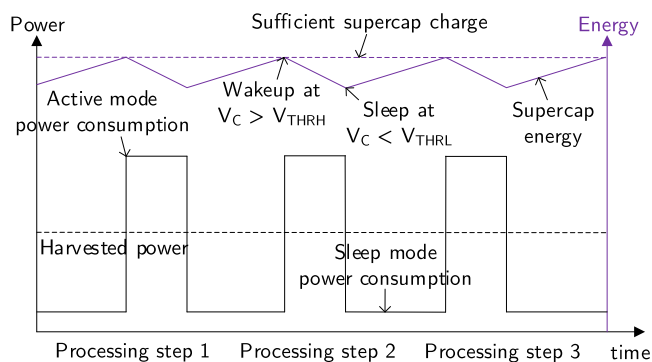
Power

Sufficient supercap charge

Energy

Wakeup at $V_C > V_{THRH}$

Sleep at $V_C < V_{THRL}$

Active mode power consumption

Supercap energy

Harvested power

Sleep mode power consumption

Processing step 1

Processing step 2

Processing step 3

time